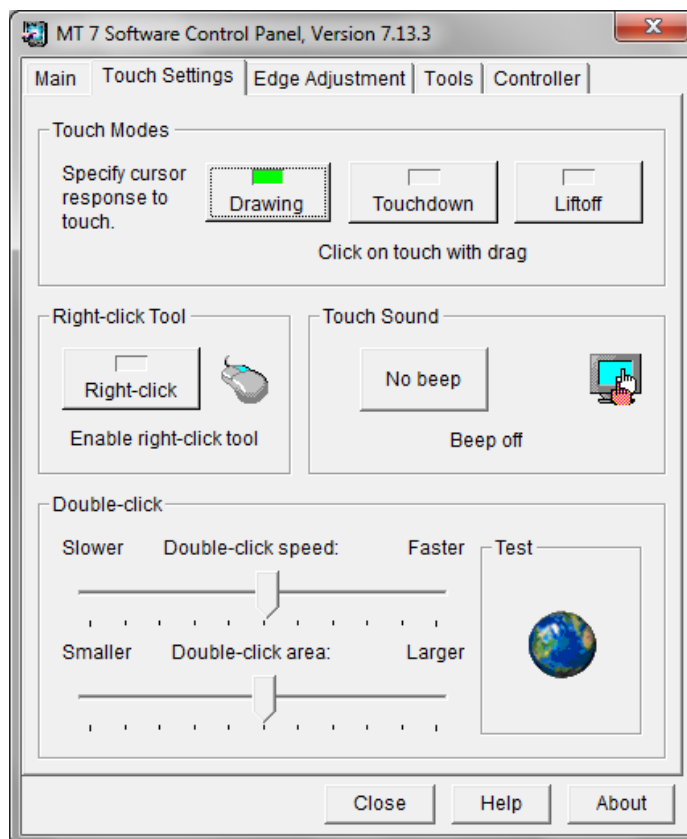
MT 7 Software Control Panel, Version 7.13.3

Main | Touch Settings | Edge Adjustment | Tools | Controller

Touch Modes

Specify cursor response to touch.

Drawing

Touchdown

Liftoff

Click on touch with drag

Right-click Tool

Right-click

Enable right-click tool

Touch Sound

No beep

Beep off

Double-click

Slower Double-click speed: Faster

Smaller Double-click area: Larger

Test

Close

Help

About